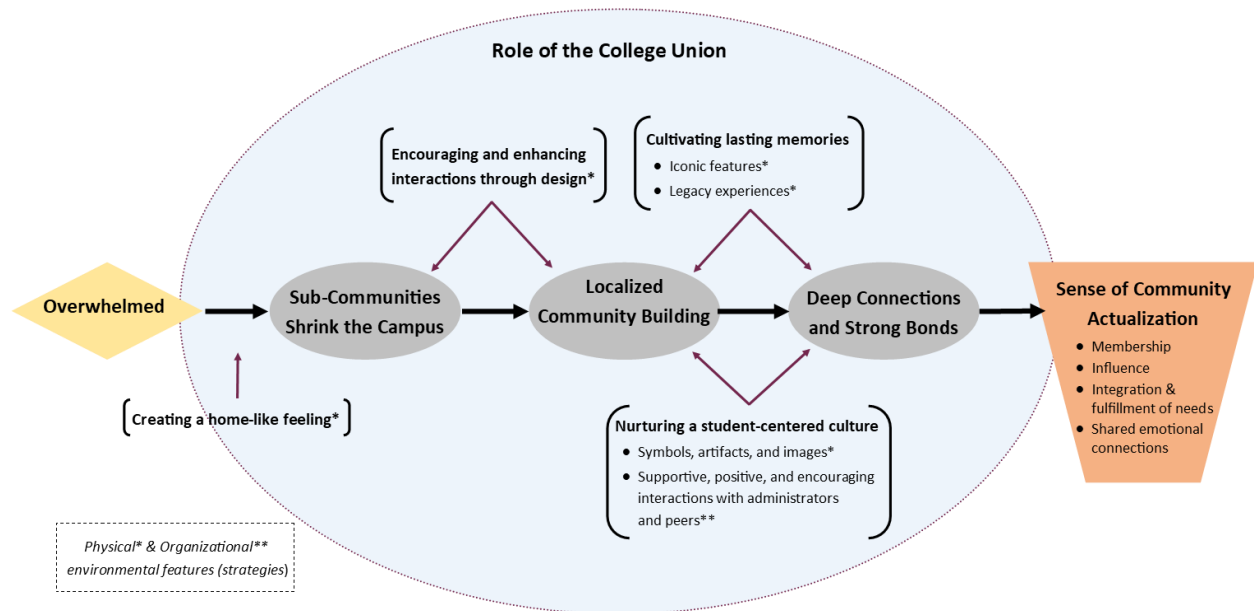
Role of the College Union

Encouraging and enhancing interactions through design*

Cultivating lasting memories
- Iconic features*
- Legacy experiences*

Overwhelmed

Sub-Communities Shrink the Campus

Localized Community Building

Deep Connections and Strong Bonds

Sense of Community Actualization
- Membership
- Influence
- Integration & fulfillment of needs
- Shared emotional connections

Creating a home-like feeling*

Nurturing a student-centered culture
- Symbols, artifacts, and images*
- Supportive, positive, and encouraging interactions with administrators and peers**

Physical* & Organizational** environmental features (strategies)